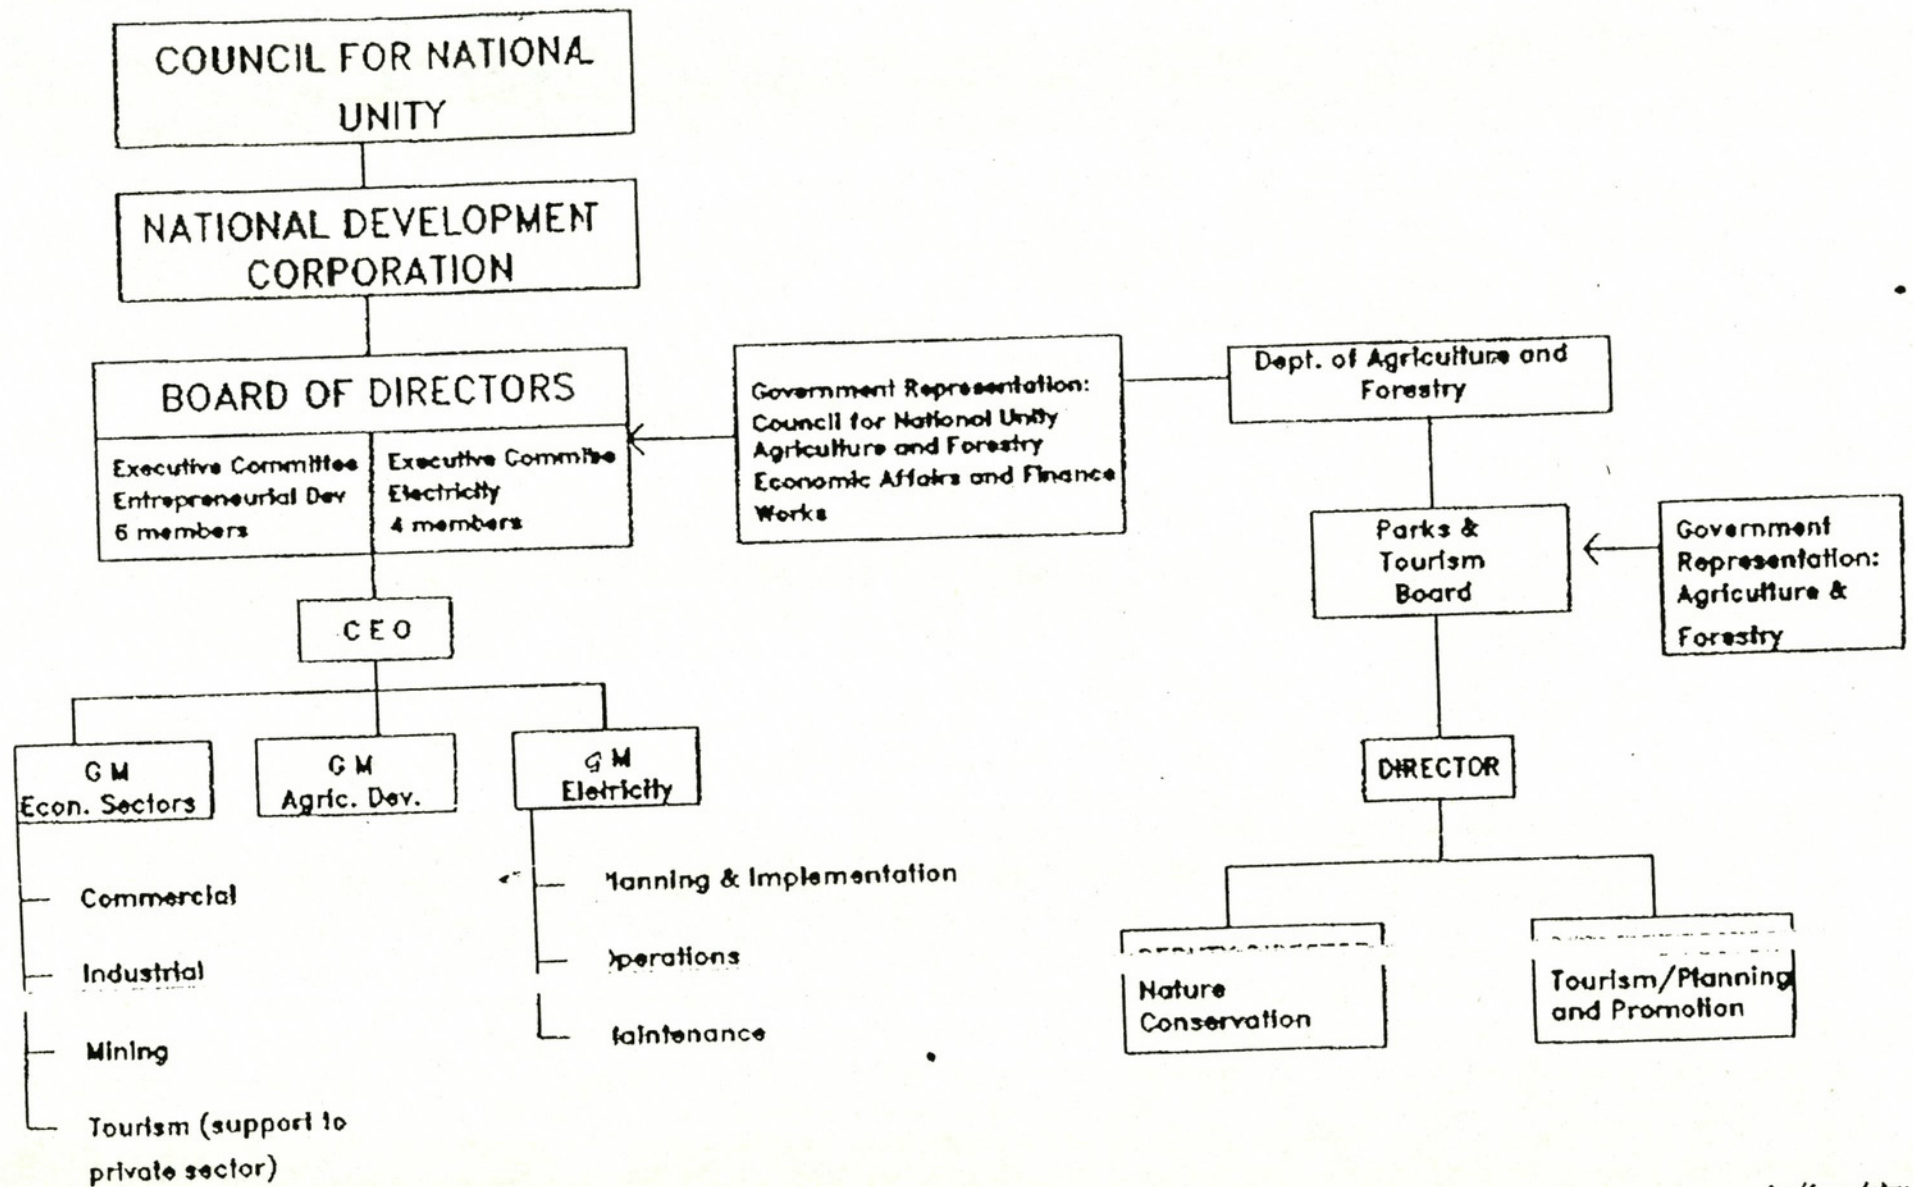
COUNCIL FOR NATIONAL UNITY

NATIONAL DEVELOPMENT CORPORATION

BOARD OF DIRECTORS

Executive Committee Entrepreneurial Dev 6 members

Executive Committee Electricity 4 members

Government Representation: Council for National Unity Agriculture and Forestry Economic Affairs and Finance Works

Dept. of Agriculture and Forestry

CEO

Parks & Tourism Board

Government Representation: Agriculture & Forestry

G M Econ. Sectors

G M Agric. Dev.

G M Eletricity

DIRECTOR

Commercial

Industrial

Mining

Tourism (support to private sector)

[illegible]lanning & Implementation

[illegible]perations

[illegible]aintenance

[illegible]

Nature Conservation

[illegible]

Tourism/Planning and Promotion